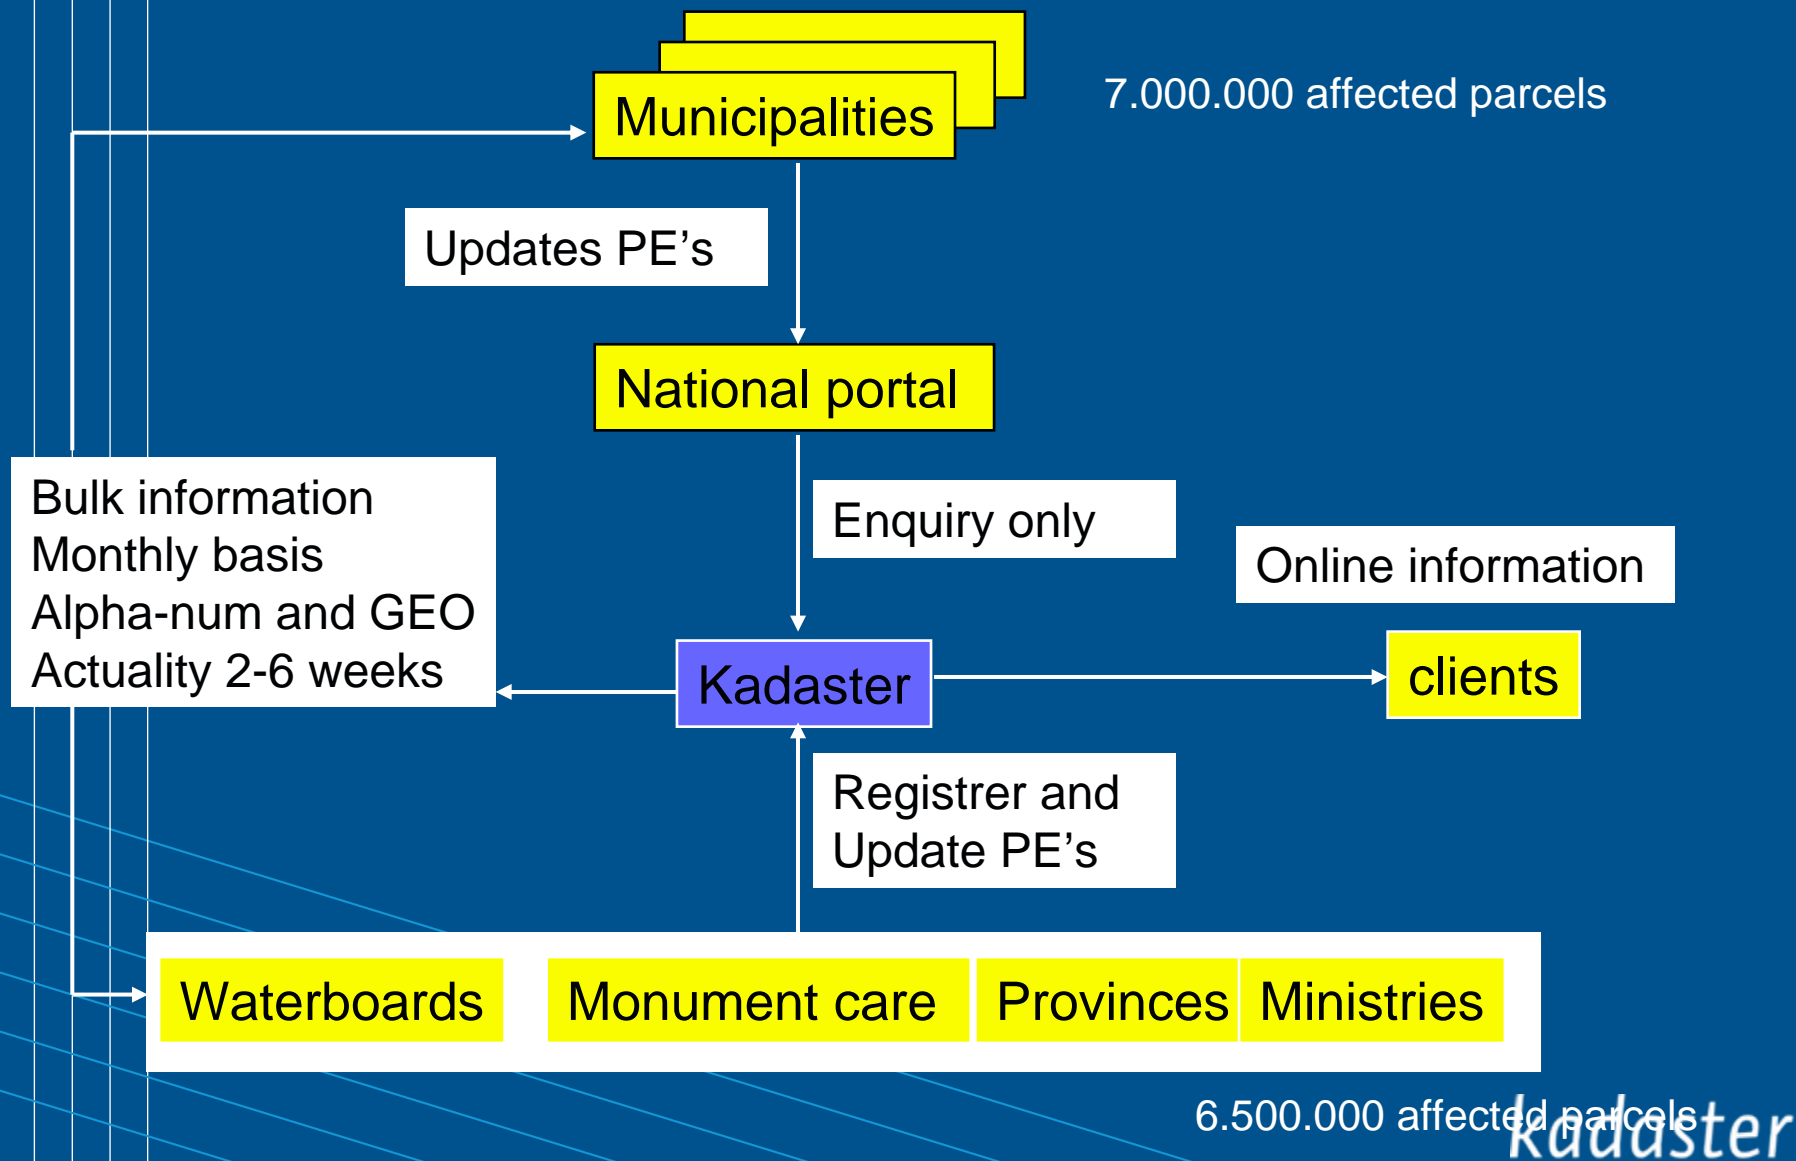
Municipalities

7.000.000 affected parcels

Updates PE’s

National portal

Bulk information
Monthly basis
Alpha-num and GEO
Actuality 2-6 weeks

Enquiry only

Online information

Kadaster

clients

Registrer and
Update PE’s

Waterboards

Monument care

Provinces

Ministries

6.500.000 affected parcels

kadaster